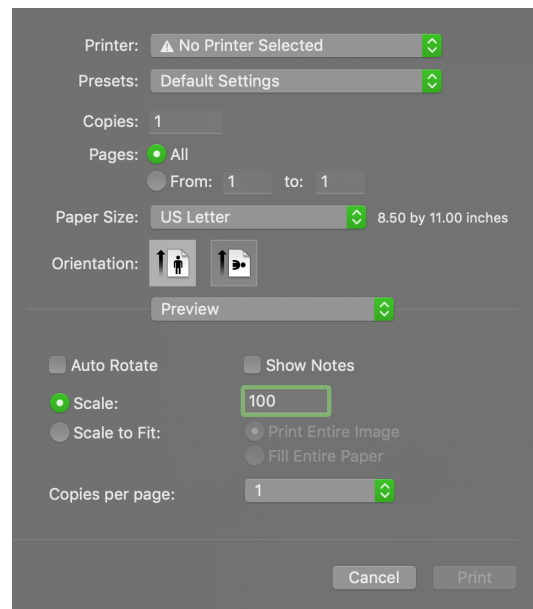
Printer: ⚠ No Printer Selected

Presets: Default Settings

Copies: 1

Pages: All

From: 1 to: 1

Paper Size: US Letter 8.50 by 11.00 inches

Orientation:

Preview

Auto Rotate

Show Notes

Scale: 100

Scale to Fit:

Print Entire Image

Fill Entire Paper

Copies per page: 1

Cancel

Print